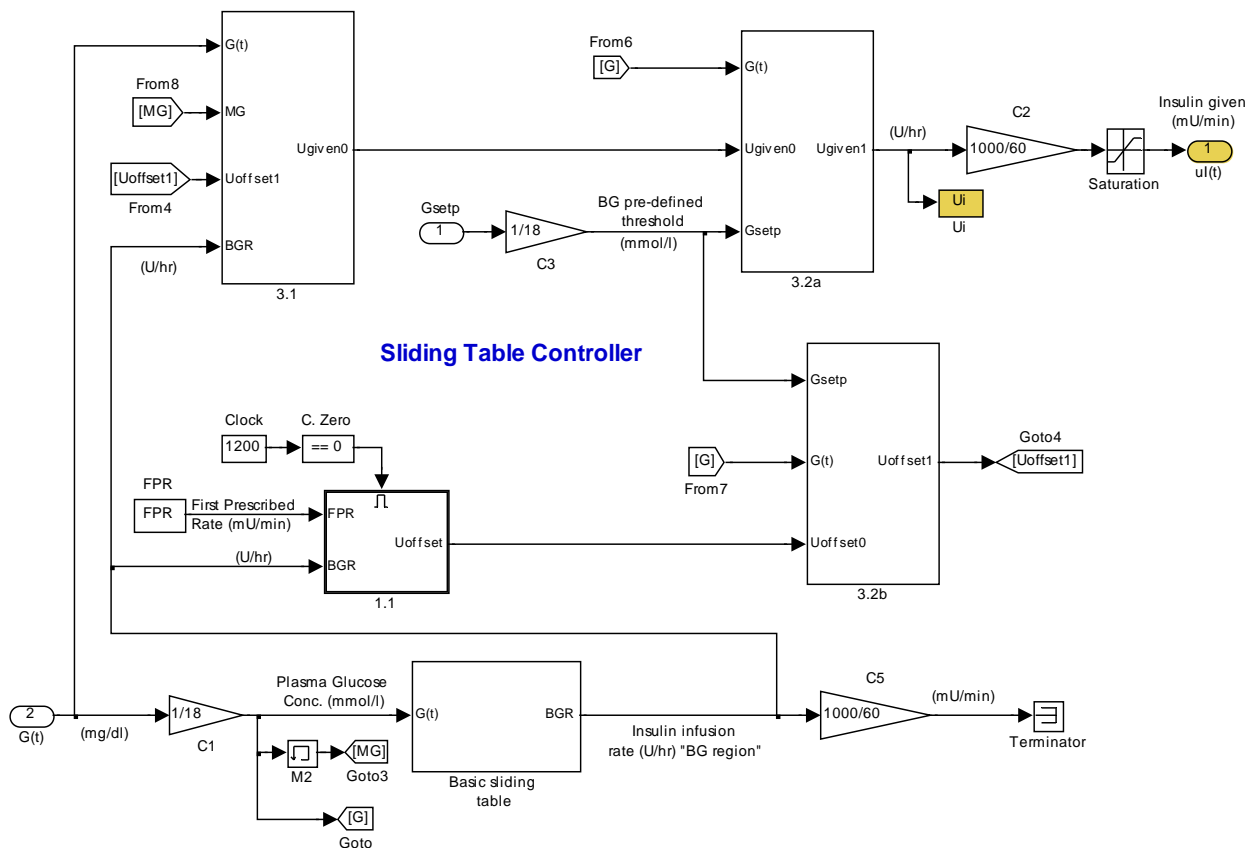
G(t)
From8
[MG]
MG
Ugiven0
[Uoffset1]
Uoffset1
From4
BGR
(U/hr)
3.1

From6
[G]
G(t)
Ugiven0
Ugiven1
(U/hr)
C2
1000/60
Saturation
Insulin given (mU/min)
1
uI(t)
Ui
Ui
Gsetp
1
1/18
C3
BG pre-defined threshold (mmol/l)
Gsetp
3.2a

Sliding Table Controller

Clock
1200
C. Zero
== 0
FPR
FPR
First Prescribed Rate (mU/min)
FPR
(U/hr)
BGR
Uoffset
1.1

Gsetp
[G]
From7
G(t)
Uoffset1
Uoffset0
3.2b
Goto4
[Uoffset1]

2
G(t)
(mg/dl)
1/18
C1
Plasma Glucose Conc. (mmol/l)
G(t)
BGR
Basic sliding table
M2
[MG]
Goto3
[G]
Goto
Insulin infusion rate (U/hr) "BG region"
C5
1000/60
(mU/min)
Terminator